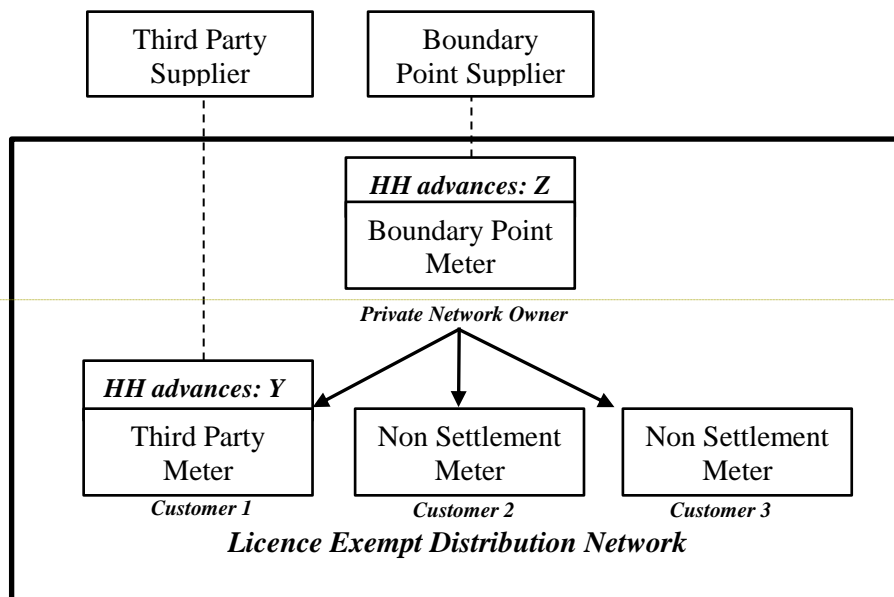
Third Party Supplier

Boundary Point Supplier

HH advances: Z

Boundary Point Meter

Private Network Owner

HH advances: Y

Third Party Meter

Customer 1

Non Settlement Meter

Customer 2

Non Settlement Meter

Customer 3

Licence Exempt Distribution Network